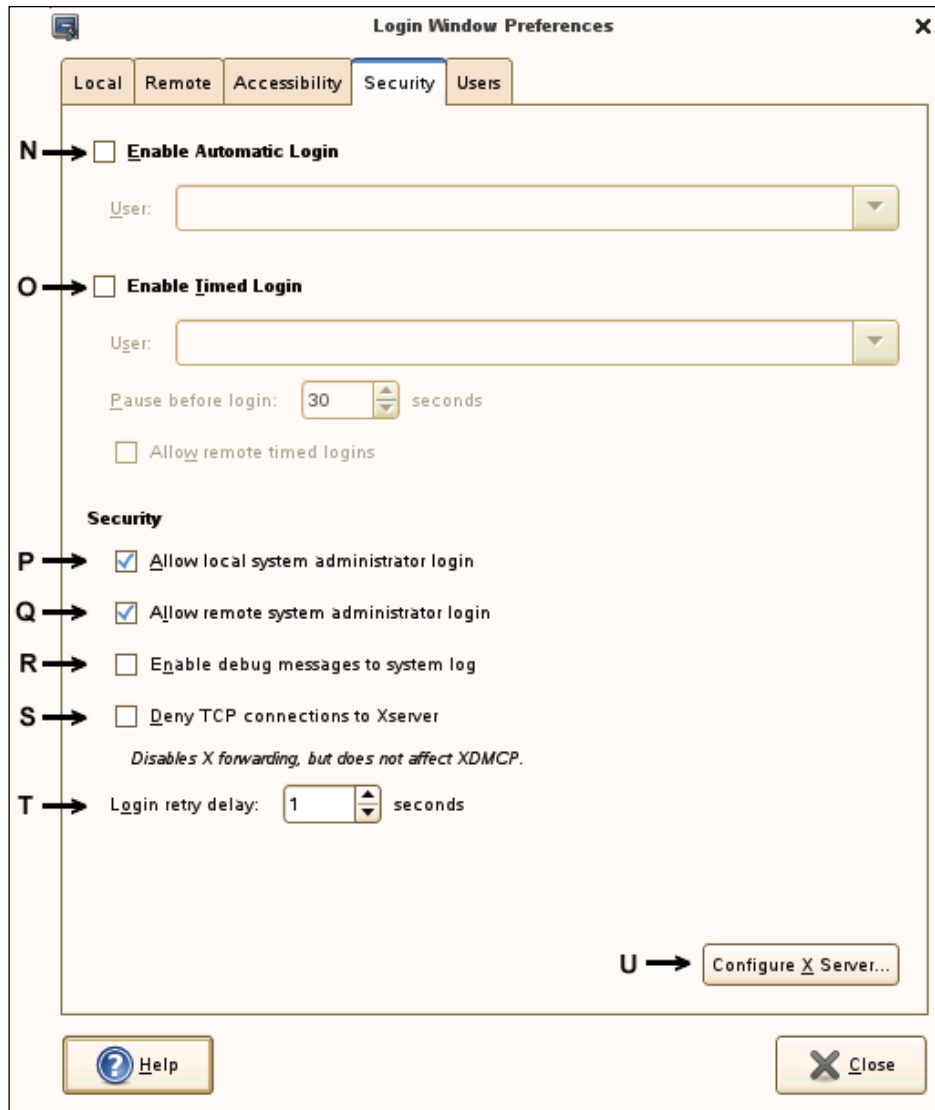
Login Window Preferences

Local | Remote | Accessibility | Security | Users

N Enable Automatic Login

User:

O Enable Timed Login

User:

Pause before login: 30 seconds

Allow remote timed logins

Security

P Allow local system administrator login

Q Allow remote system administrator login

R Enable debug messages to system log

S Deny TCP connections to Xserver

Disables X forwarding, but does not affect XDMCP.

T Login retry delay: 1 seconds

U Configure X Server...

Help

Close